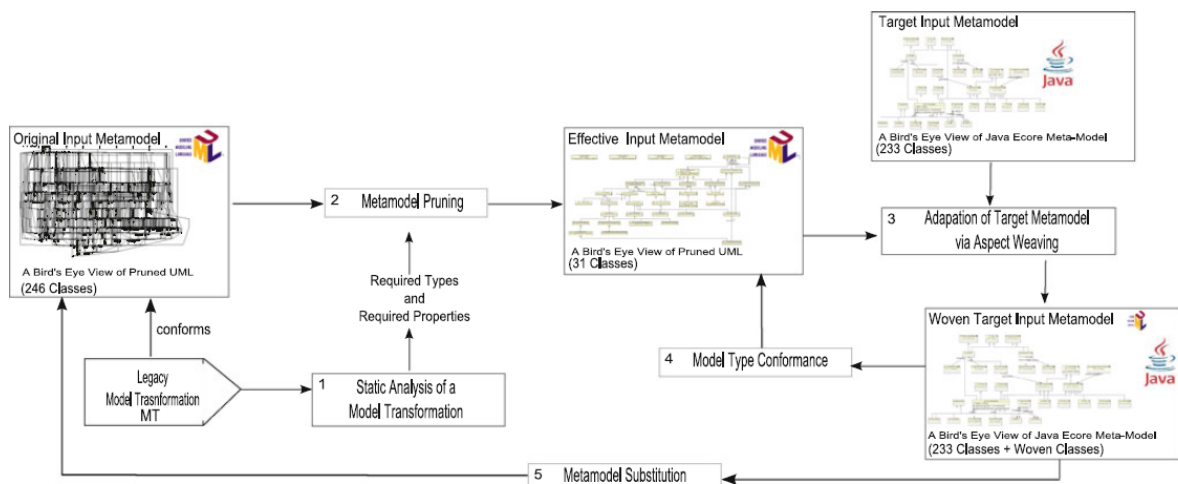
Target Input Metamodel

Java

A Bird's Eye View of Java Ecore Meta-Model
(233 Classes)

Original Input Metamodel

A Bird's Eye View of Pruned UML
(246 Classes)

2 Metamodel Pruning

Effective Input Metamodel

A Bird's Eye View of Pruned UML
(31 Classes)

3 Adapation of Target Metamodel via Aspect Weaving

Required Types and Required Properties

conforms

Legacy Model Trasnformation MT

1 Static Analysis of a Model Transformation

4 Model Type Conformance

Woven Target Input Metamodel

Java

A Bird's Eye View of Java Ecore Meta-Model
(233 Classes + Woven Classes)

5 Metamodel Substitution